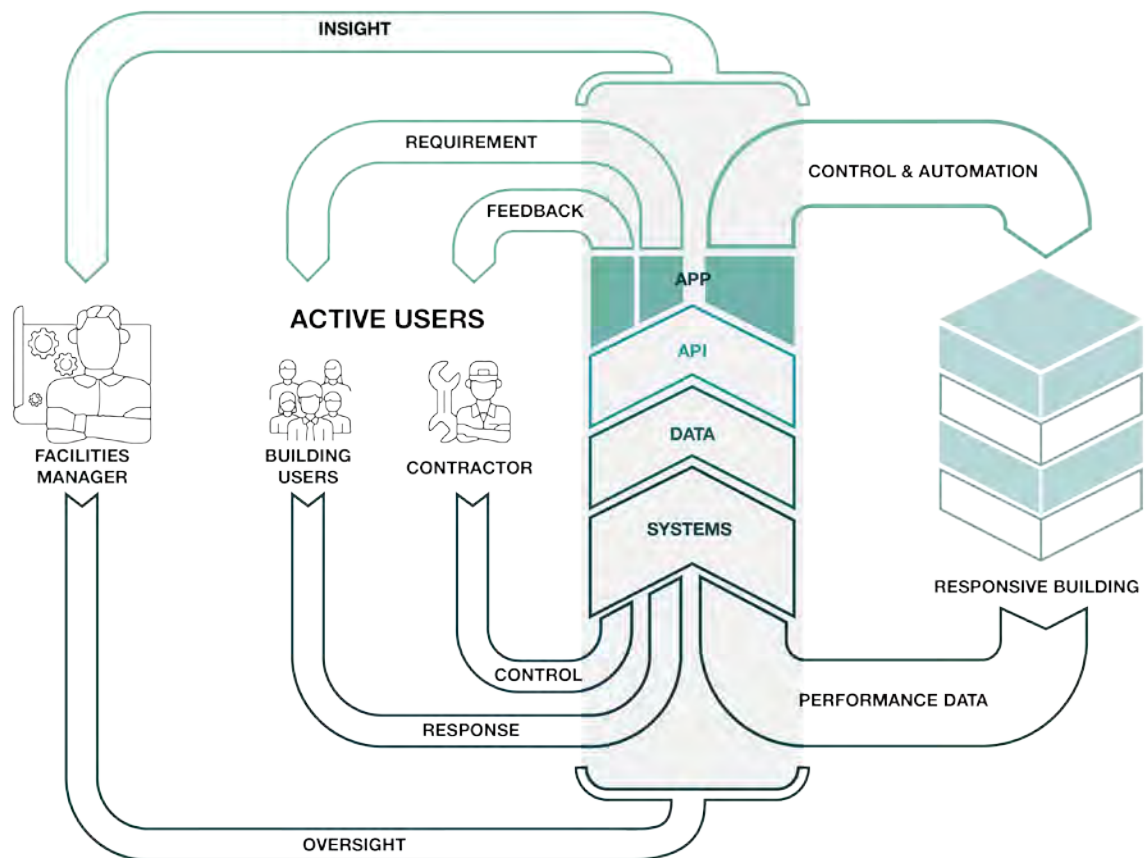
INSIGHT

REQUIREMENT

CONTROL & AUTOMATION

FEEDBACK

APP

ACTIVE USERS

API

DATA

FACILITIES MANAGER

BUILDING USERS

CONTRACTOR

SYSTEMS

RESPONSIVE BUILDING

CONTROL

PERFORMANCE DATA

RESPONSE

OVERSIGHT